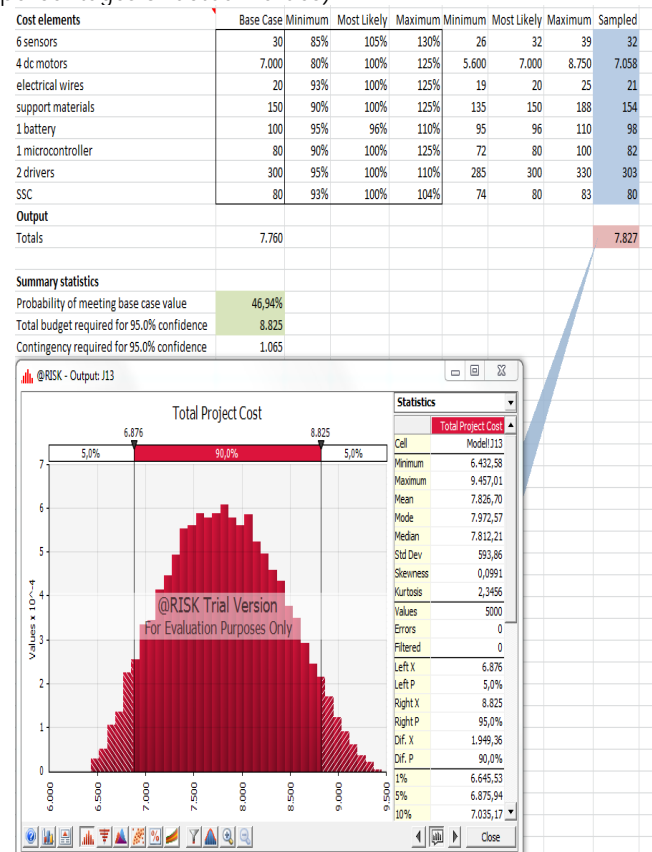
| Cost elements | Base Case | Minimum | Most Likely | Maximum | Minimum | Most Likely | Maximum | Sampled |
|---|---|---|---|---|---|---|---|---|
| 6 sensors | 30 | 85% | 105% | 130% | 26 | 32 | 39 | 32 |
| 4 dc motors | 7.000 | 80% | 100% | 125% | 5.600 | 7.000 | 8.750 | 7.058 |
| electrical wires | 20 | 93% | 100% | 125% | 19 | 20 | 25 | 21 |
| support materials | 150 | 90% | 100% | 125% | 135 | 150 | 188 | 154 |
| 1 battery | 100 | 95% | 96% | 110% | 95 | 96 | 110 | 98 |
| 1 microcontroller | 80 | 90% | 100% | 125% | 72 | 80 | 100 | 82 |
| 2 drivers | 300 | 95% | 100% | 110% | 285 | 300 | 330 | 303 |
| SSC | 80 | 93% | 100% | 104% | 74 | 80 | 83 | 80 |
| Output | | | | | | | | |
| Totals | 7.760 | | | | | | | 7.827 |

Summary statistics
Probability of meeting base case value 46,94%
Total budget required for 95.0% confidence 8.825
Contingency required for 95.0% confidence 1.065

@RISK - Output: J13

Total Project Cost
6.876 8.825
5,0% 90,0% 5,0%
7 6 5 4 3 2 1 0
Values x 10^-4
@RISK Trial Version
For Evaluation Purposes Only
6.000 6.500 7.000 7.500 8.000 8.500 9.000 9.500

Statistics

| | Total Project Cost |
|---|---|
| Cell | Model!J13 |
| Minimum | 6.432,58 |
| Maximum | 9.457,01 |
| Mean | 7.826,70 |
| Mode | 7.972,57 |
| Median | 7.812,21 |
| Std Dev | 593,86 |
| Skewness | 0,0991 |
| Kurtosis | 2,3456 |
| Values | 5000 |
| Errors | 0 |
| Filtered | 0 |
| Left X | 6.876 |
| Left P | 5,0% |
| Right X | 8.825 |
| Right P | 95,0% |
| Dif. X | 1.949,36 |
| Dif. P | 90,0% |
| 1% | 6.645,53 |
| 5% | 6.875,94 |
| 10% | 7.035,17 |

Close